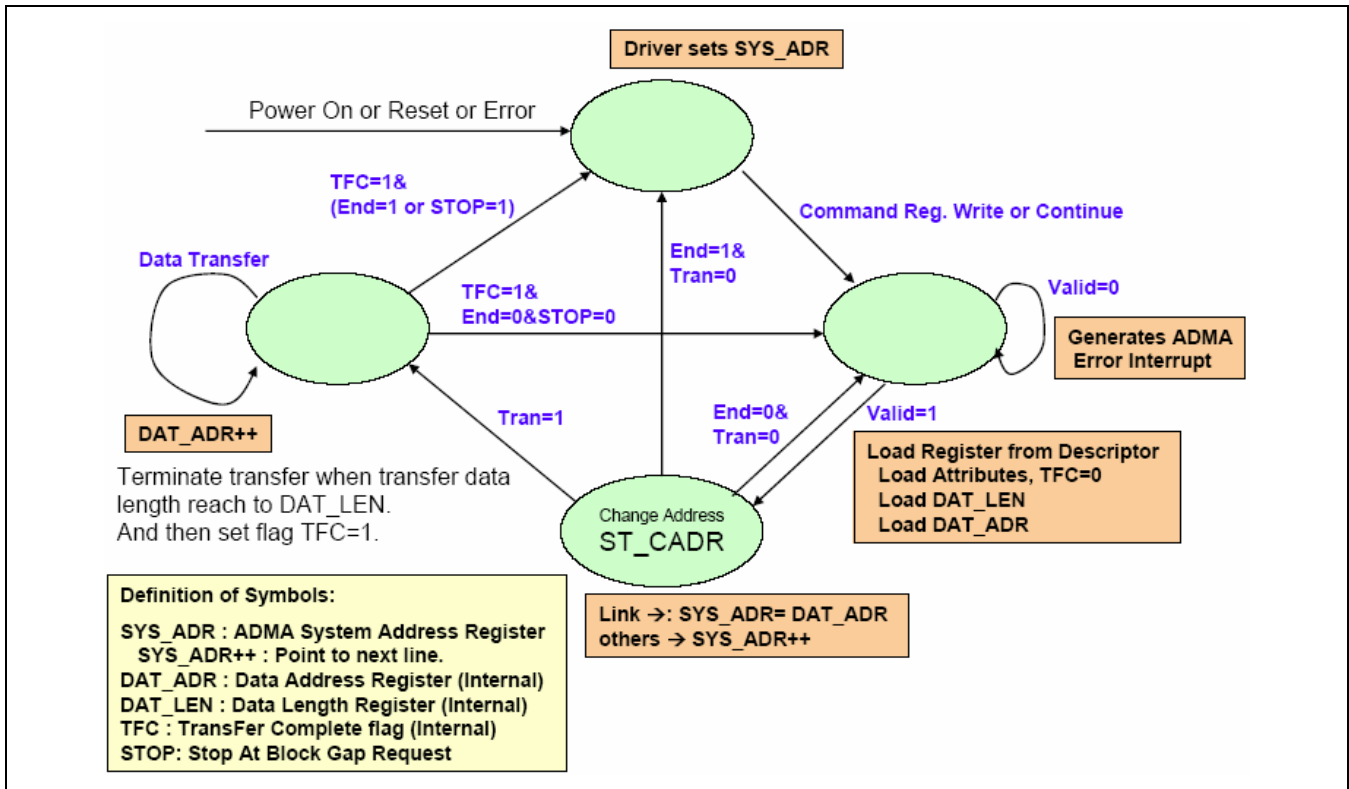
Driver sets SYS_ADR

Power On or Reset or Error

TFC=1&
(End=1 or STOP=1)

Command Reg. Write or Continue

Data Transfer

End=1&
Tran=0

Valid=0

TFC=1&
End=0&STOP=0

Generates ADMA Error Interrupt

DAT_ADR++

Tran=1

End=0&
Tran=0

Valid=1

Load Register from Descriptor
Load Attributes, TFC=0
Load DAT_LEN
Load DAT_ADR

Terminate transfer when transfer data length reach to DAT_LEN.
And then set flag TFC=1.

Change Address
ST_CADR

Definition of Symbols:
SYS_ADR : ADMA System Address Register
SYS_ADR++ : Point to next line.
DAT_ADR : Data Address Register (Internal)
DAT_LEN : Data Length Register (Internal)
TFC : TransFer Complete flag (Internal)
STOP: Stop At Block Gap Request

Link →: SYS_ADR= DAT_ADR
others → SYS_ADR++